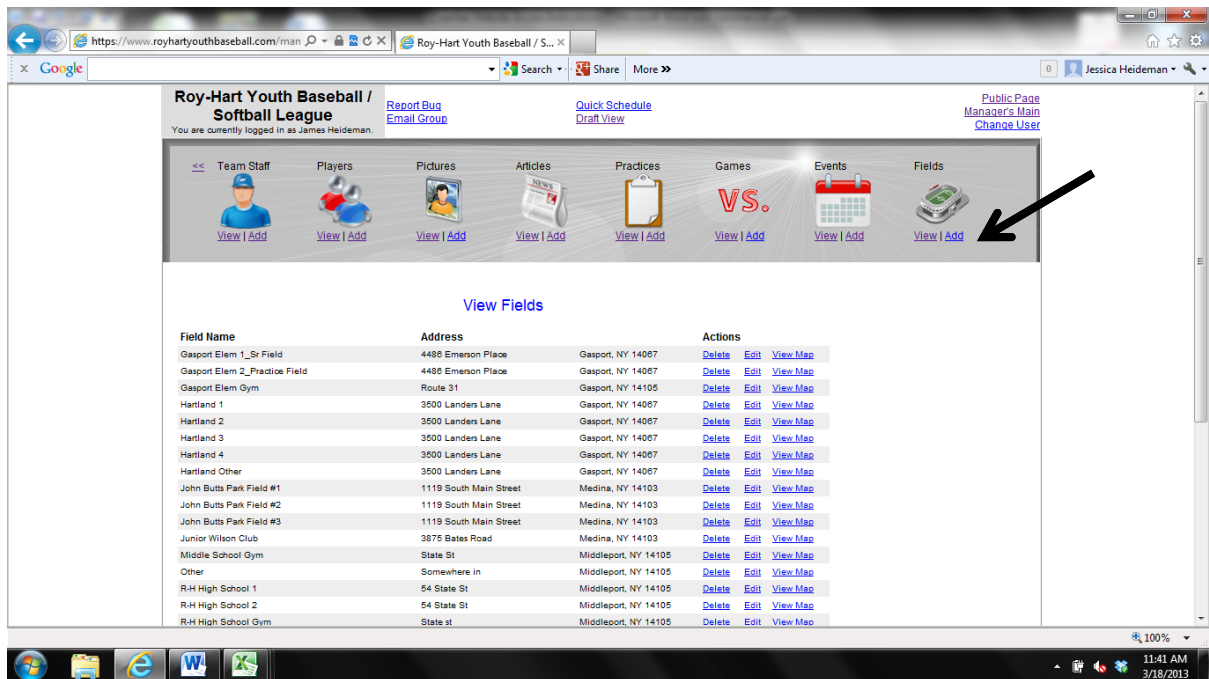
https://www.royhartyouthbaseball.com/man
Roy-Hart Youth Baseball / S...

Google Search Share More »
Jessica Heideman

Roy-Hart Youth Baseball / Softball League
You are currently logged in as James Heideman.

Report Bug
Email Group

Quick Schedule
Draft View

Public Page
Manager's Main
Change User

<< Team Staff View | Add
Players View | Add
Pictures View | Add
Articles NEWS View | Add
Practices View | Add
Games VS. View | Add
Events View | Add
Fields View | Add

View Fields

| Field Name | Address | | Actions |
|---|---|---|---|
| Gasport Elem 1_Sr Field | 4486 Emerson Place | Gasport, NY 14067 | Delete Edit View Map |
| Gasport Elem 2_Practice Field | 4486 Emerson Place | Gasport, NY 14067 | Delete Edit View Map |
| Gasport Elem Gym | Route 31 | Gasport, NY 14105 | Delete Edit View Map |
| Hartland 1 | 3500 Landers Lane | Gasport, NY 14067 | Delete Edit View Map |
| Hartland 2 | 3500 Landers Lane | Gasport, NY 14067 | Delete Edit View Map |
| Hartland 3 | 3500 Landers Lane | Gasport, NY 14067 | Delete Edit View Map |
| Hartland 4 | 3500 Landers Lane | Gasport, NY 14067 | Delete Edit View Map |
| Hartland Other | 3500 Landers Lane | Gasport, NY 14067 | Delete Edit View Map |
| John Butts Park Field #1 | 1119 South Main Street | Medina, NY 14103 | Delete Edit View Map |
| John Butts Park Field #2 | 1119 South Main Street | Medina, NY 14103 | Delete Edit View Map |
| John Butts Park Field #3 | 1119 South Main Street | Medina, NY 14103 | Delete Edit View Map |
| Junior Wilson Club | 3875 Bates Road | Medina, NY 14103 | Delete Edit View Map |
| Middle School Gym | State St | Middleport, NY 14105 | Delete Edit View Map |
| Other | Somewhere in | Middleport, NY 14105 | Delete Edit View Map |
| R-H High School 1 | 54 State St | Middleport, NY 14105 | Delete Edit View Map |
| R-H High School 2 | 54 State St | Middleport, NY 14105 | Delete Edit View Map |
| R-H High School Gym | State st | Middleport, NY 14105 | Delete Edit View Map |

100%
11:41 AM
3/18/2013